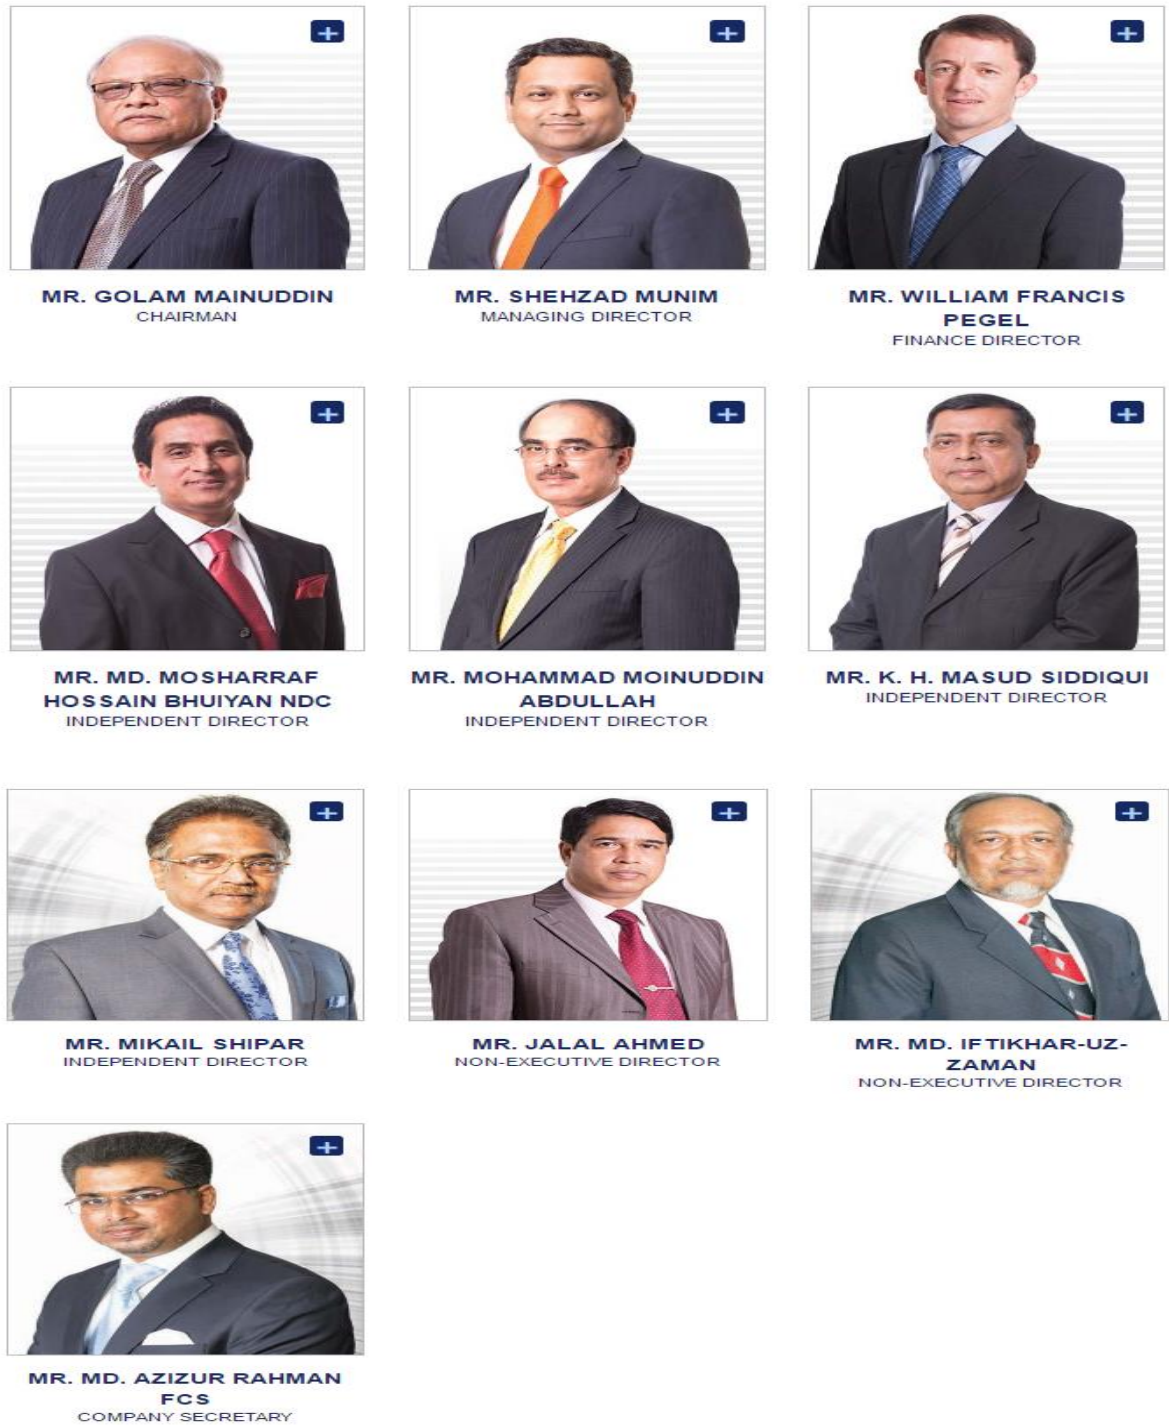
+
MR. GOLAM MAINUDDIN
CHAIRMAN

+
MR. SHEHZAD MUNIM
MANAGING DIRECTOR

+
MR. WILLIAM FRANCIS PEGEL
FINANCE DIRECTOR

+
MR. MD. MOSHARRAF HOSSAIN BHUIYAN NDC
INDEPENDENT DIRECTOR

+
MR. MOHAMMAD MOINUDDIN ABDULLAH
INDEPENDENT DIRECTOR

+
MR. K. H. MASUD SIDDIQUI
INDEPENDENT DIRECTOR

+
MR. MIKAIL SHIPAR
INDEPENDENT DIRECTOR

+
MR. JALAL AHMED
NON-EXECUTIVE DIRECTOR

+
MR. MD. IFTIKHAR-UZ-ZAMAN
NON-EXECUTIVE DIRECTOR

+
MR. MD. AZIZUR RAHMAN FCS
COMPANY SECRETARY